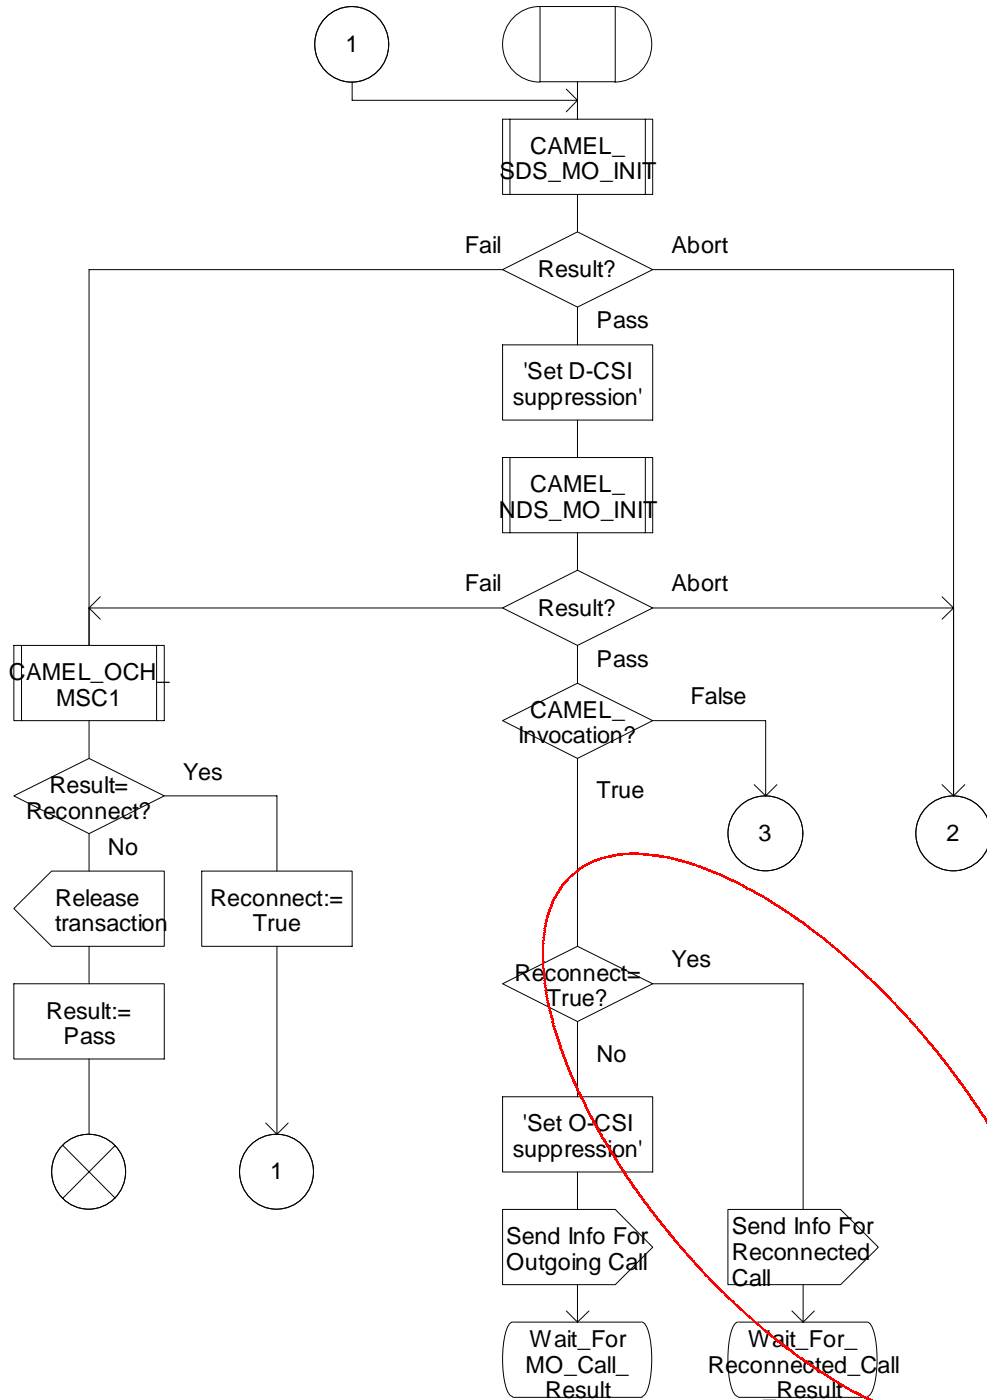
1

CAMEL_SDS_MO_INIT

Fail

Result?

Abort

Pass

'Set D-CSI suppression'

CAMEL_NDS_MO_INIT

Fail

Result?

Abort

Pass

CAMEL_OCH_MSC1

CAMEL_Invocation?

False

True

Result= Reconnect?

Yes

No

3

2

Release transaction

Reconnect:= True

Reconnect= True?

Yes

No

Result:= Pass

'Set O-CSI suppression'

1

Send Info For Outgoing Call

Send Info For Reconnected Call

Wait_For_MO_Call_Result

Wait_For_Reconnected_Call_Result